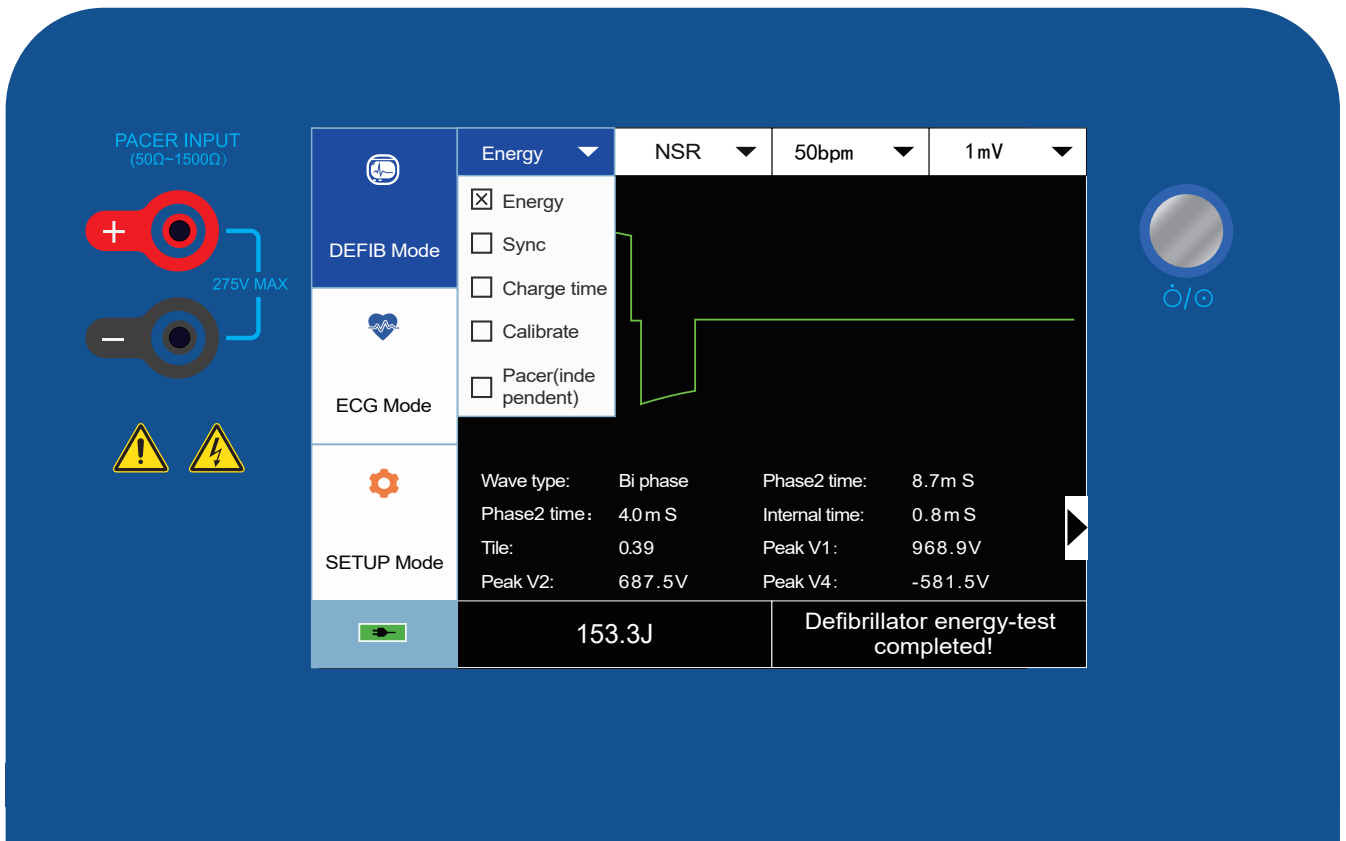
PACER INPUT
(50Ω~1500Ω)

+

−

275V MAX

DEFIB Mode

ECG Mode

SETUP Mode

Energy

NSR

50bpm

1mV

☒ Energy
☐ Sync
☐ Charge time
☐ Calibrate
☐ Pacer(independent)

| Wave type: | Bi phase | Phase2 time: | 8.7m S |
|---|---|---|---|
| Phase2 time: | 4.0m S | Internal time: | 0.8m S |
| Tile: | 0.39 | Peak V1: | 968.9V |
| Peak V2: | 687.5V | Peak V4: | -581.5V |

153.3J

Defibrillator energy-test completed!